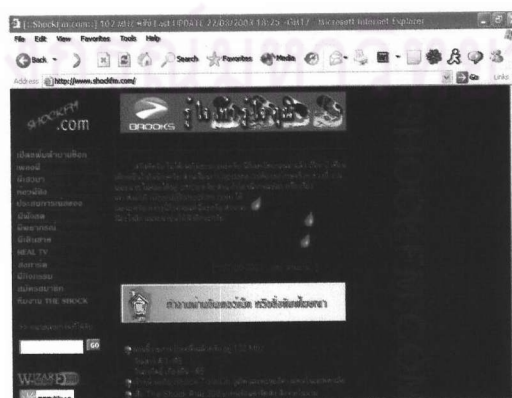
[:: Shockfm.com :] 102 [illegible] 22/03/2003 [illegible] - Microsoft Internet Explorer

File Edit View Favorites Tools Help

Back Search Favorites Media

Address http://www.shockfm.com/ Go Links

SHOCKFM .com

BROOKS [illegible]

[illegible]

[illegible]

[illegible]

REAL TV

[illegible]

THE SHOCK

GO

WIZARD

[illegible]